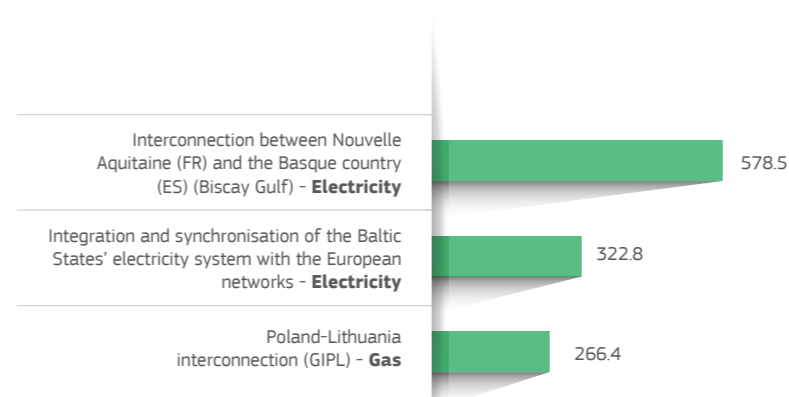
Interconnection between Nouvelle Aquitaine (FR) and the Basque country (ES) (Biscay Gulf) - **Electricity**

578.5

Integration and synchronisation of the Baltic States' electricity system with the European networks - **Electricity**

322.8

Poland-Lithuania interconnection (GIPL) - **Gas**

266.4